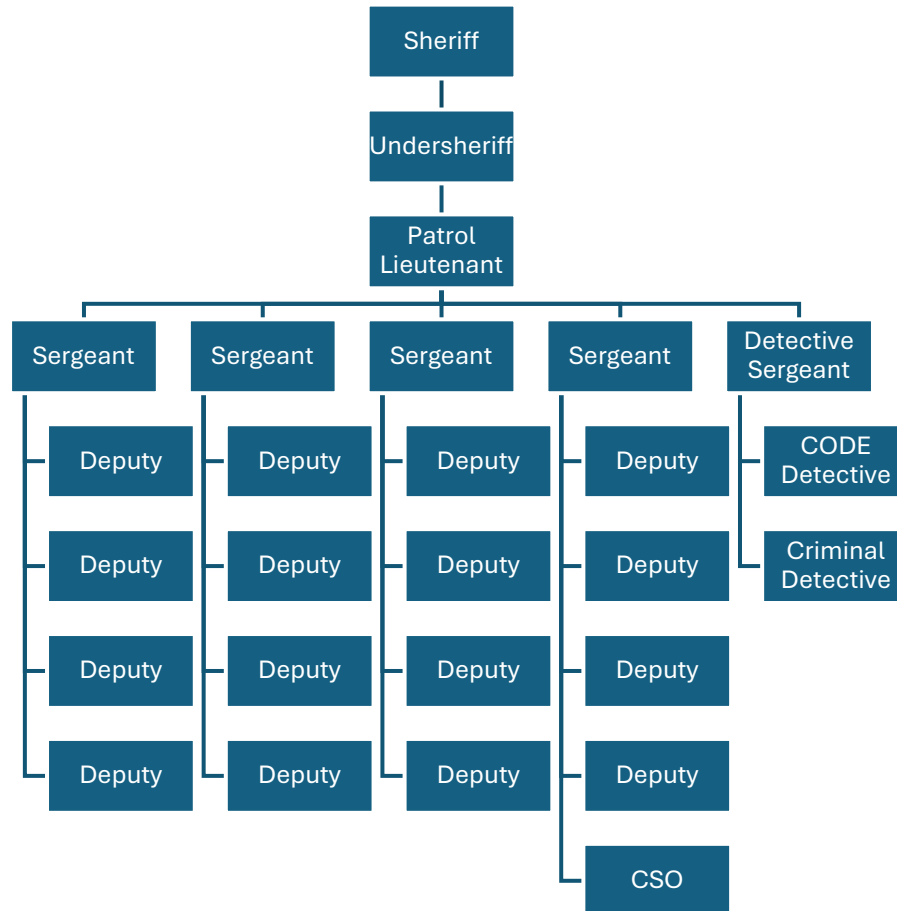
Sheriff

Undersheriff

Patrol Lieutenant

Sergeant

Deputy

Deputy

Deputy

Deputy

Sergeant

Deputy

Deputy

Deputy

Deputy

Sergeant

Deputy

Deputy

Deputy

Deputy

Sergeant

Deputy

Deputy

Deputy

Deputy

CSO

Detective Sergeant

CODE Detective

Criminal Detective